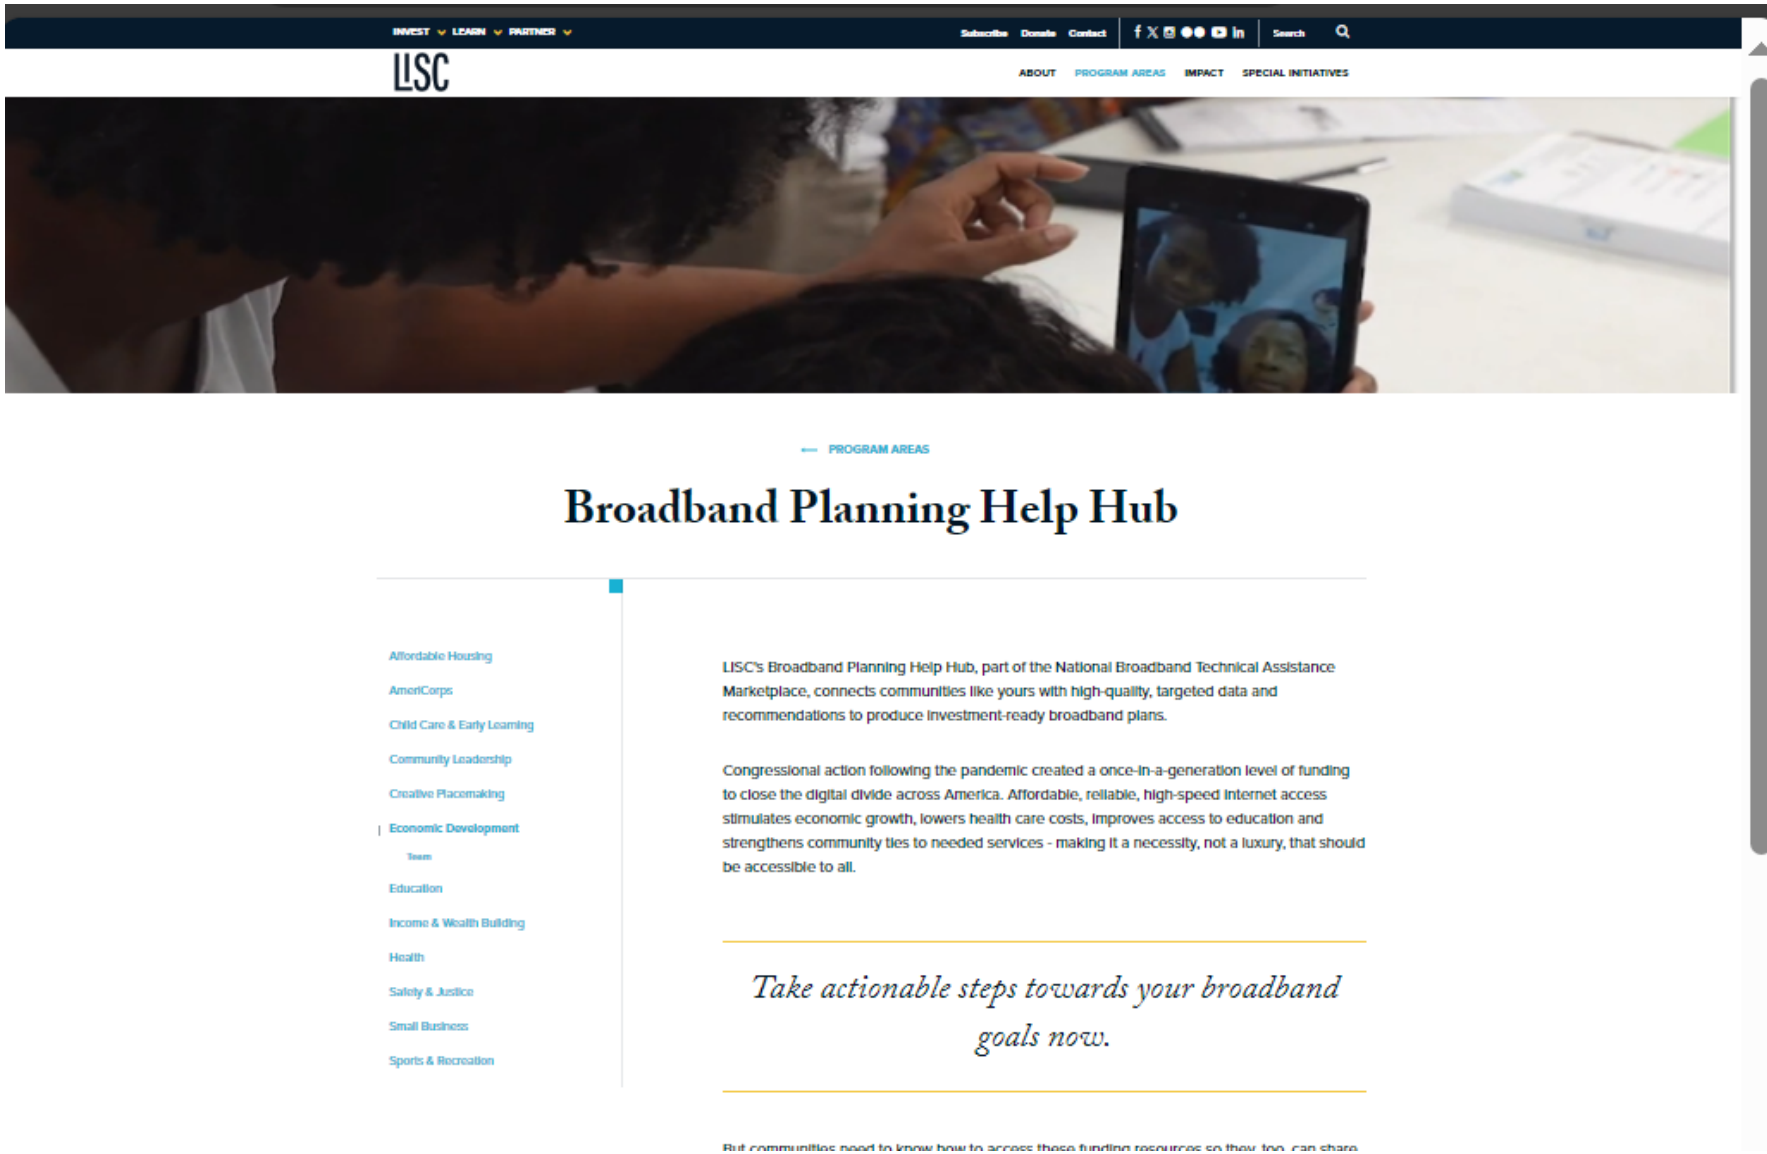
INVEST LEARN PARTNER

Subscribe Donate Contact

Search

LISC

ABOUT PROGRAM AREAS IMPACT SPECIAL INITIATIVES

PROGRAM AREAS

Broadband Planning Help Hub

Affordable Housing

AmeriCorps

Child Care & Early Learning

Community Leadership

Creative Placemaking

Economic Development

Team

Education

Income & Wealth Building

Health

Safety & Justice

Small Business

Sports & Recreation

LISC's Broadband Planning Help Hub, part of the National Broadband Technical Assistance Marketplace, connects communities like yours with high-quality, targeted data and recommendations to produce investment-ready broadband plans.

Congressional action following the pandemic created a once-in-a-generation level of funding to close the digital divide across America. Affordable, reliable, high-speed internet access stimulates economic growth, lowers health care costs, improves access to education and strengthens community ties to needed services - making it a necessity, not a luxury, that should be accessible to all.

Take actionable steps towards your broadband goals now.

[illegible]